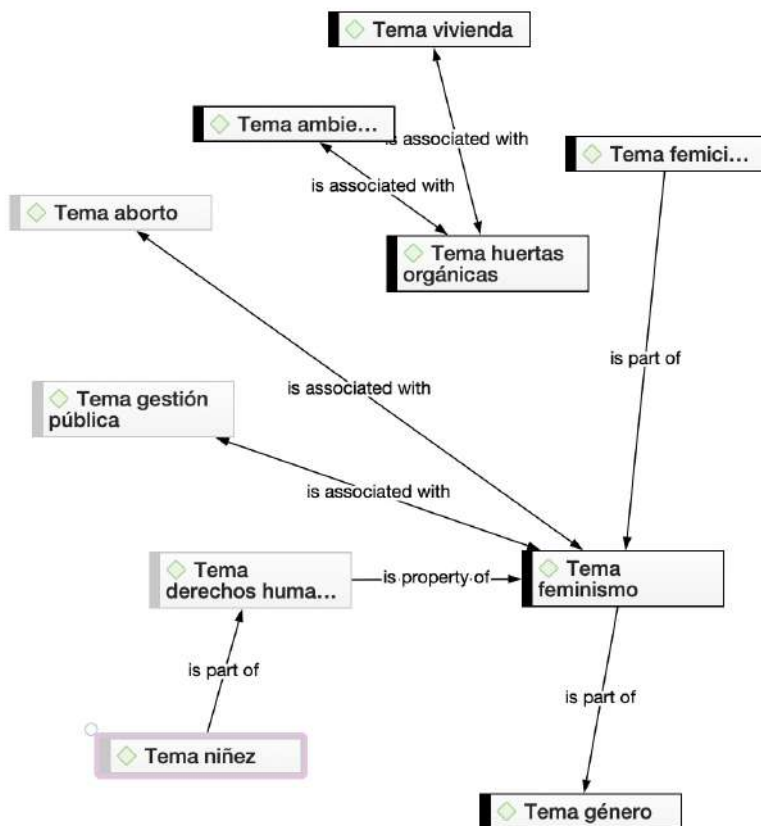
Tema vivienda

Tema ambie...

is associated with

is associated with

Tema femici...

Tema aborto

Tema huertas orgánicas

is part of

is associated with

Tema gestión pública

is associated with

Tema derechos huma...

is property of

Tema feminismo

is part of

is part of

Tema niñez

Tema género